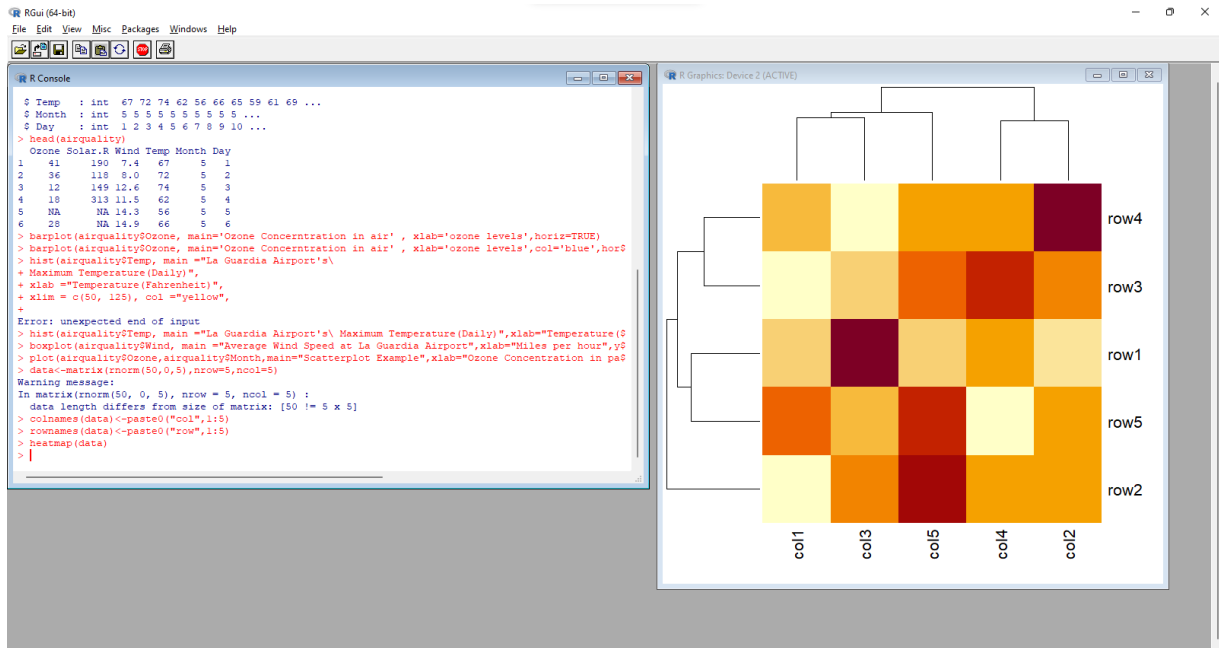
RGui (64-bit)
File Edit View Misc Packages Windows Help

R Console

$ Temp : int 67 72 74 62 56 66 65 59 61 69 ...
$ Month : int 5 5 5 5 5 5 5 5 5 5 ...
$ Day : int 1 2 3 4 5 6 7 8 9 10 ...
> head(airquality)
  Ozone Solar.R Wind Temp Month Day
1    41     190  7.4   67     5   1
2    36     118  8.0   72     5   2
3    12     149 12.6   74     5   3
4    18     313 11.5   62     5   4
5    NA      NA 14.3   56     5   5
6    28      NA 14.9   66     5   6
> barplot(airquality$Ozone, main='Ozone Concerntration in air' , xlab='ozone levels',horiz=TRUE)
> barplot(airquality$Ozone, main='Ozone Concerntration in air' , xlab='ozone levels',col='blue',hor$
> hist(airquality$Temp, main ="La Guardia Airport's\
+ Maximum Temperature(Daily)",
+ xlab ="Temperature(Fahrenheit)",
+ xlim = c(50, 125), col ="yellow",
+
Error: unexpected end of input
> hist(airquality$Temp, main ="La Guardia Airport's\ Maximum Temperature(Daily)",xlab="Temperature($
> boxplot(airquality$Wind, main ="Average Wind Speed at La Guardia Airport",xlab="Miles per hour",y$
> plot(airquality$Ozone,airquality$Month,main="Scatterplot Example",xlab="Ozone Concentration in pa$
> data<-matrix(rnorm(50,0,5),nrow=5,ncol=5)
Warning message:
In matrix(rnorm(50, 0, 5), nrow = 5, ncol = 5) :
  data length differs from size of matrix: [50 != 5 x 5]
> colnames(data)<-paste0("col",1:5)
> rownames(data)<-paste0("row",1:5)
> heatmap(data)
>

R Graphics: Device 2 (ACTIVE)

row4
row3
row1
row5
row2
col1
col3
col5
col4
col2